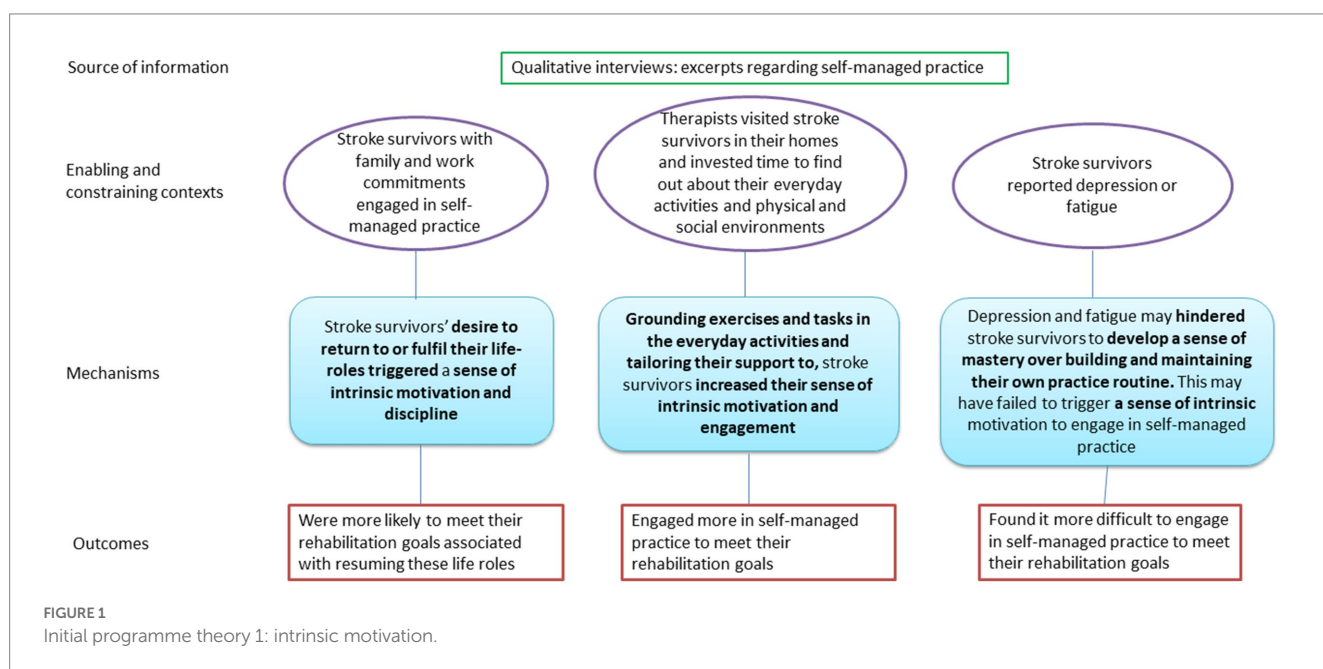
Source of information

Qualitative interviews: excerpts regarding self-managed practice

Enabling and constraining contexts

Stroke survivors with family and work commitments engaged in self-managed practice

Therapists visited stroke survivors in their homes and invested time to find out about their everyday activities and physical and social environments

Stroke survivors reported depression or fatigue

Mechanisms

Stroke survivors' **desire to return to or fulfil their life-roles triggered** a **sense of intrinsic motivation and discipline**

**Grounding exercises and tasks in the everyday activities and tailoring their support to,** stroke survivors **increased their sense of intrinsic motivation and engagement**

Depression and fatigue may **hindered** stroke survivors to **develop a sense of mastery over building and maintaining their own practice routine.** This may have failed to trigger **a sense of intrinsic** motivation to engage in self-managed practice

Outcomes

Were more likely to meet their rehabilitation goals associated with resuming these life roles

Engaged more in self-managed practice to meet their rehabilitation goals

Found it more difficult to engage in self-managed practice to meet their rehabilitation goals

FIGURE 1
Initial programme theory 1: intrinsic motivation.